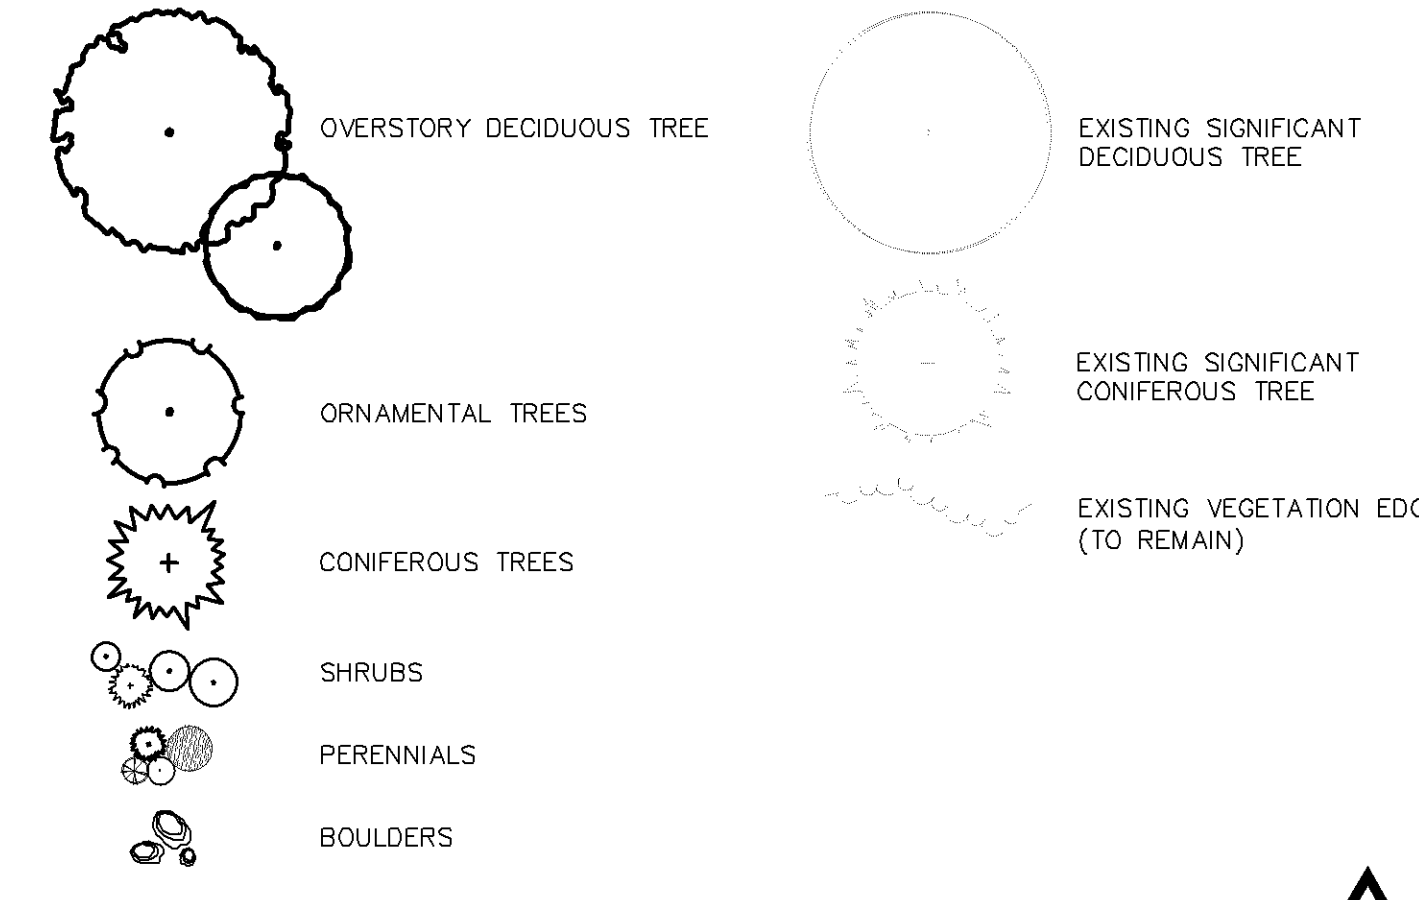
OVERSTORY DECIDUOUS TREE

ORNAMENTAL TREES

CONIFEROUS TREES

SHRUBS

PERENNIALS

BOULDERS

EXISTING SIGNIFICANT DECIDUOUS TREE

EXISTING SIGNIFICANT CONIFEROUS TREE

EXISTING VEGETATION EDG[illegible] (TO REMAIN)